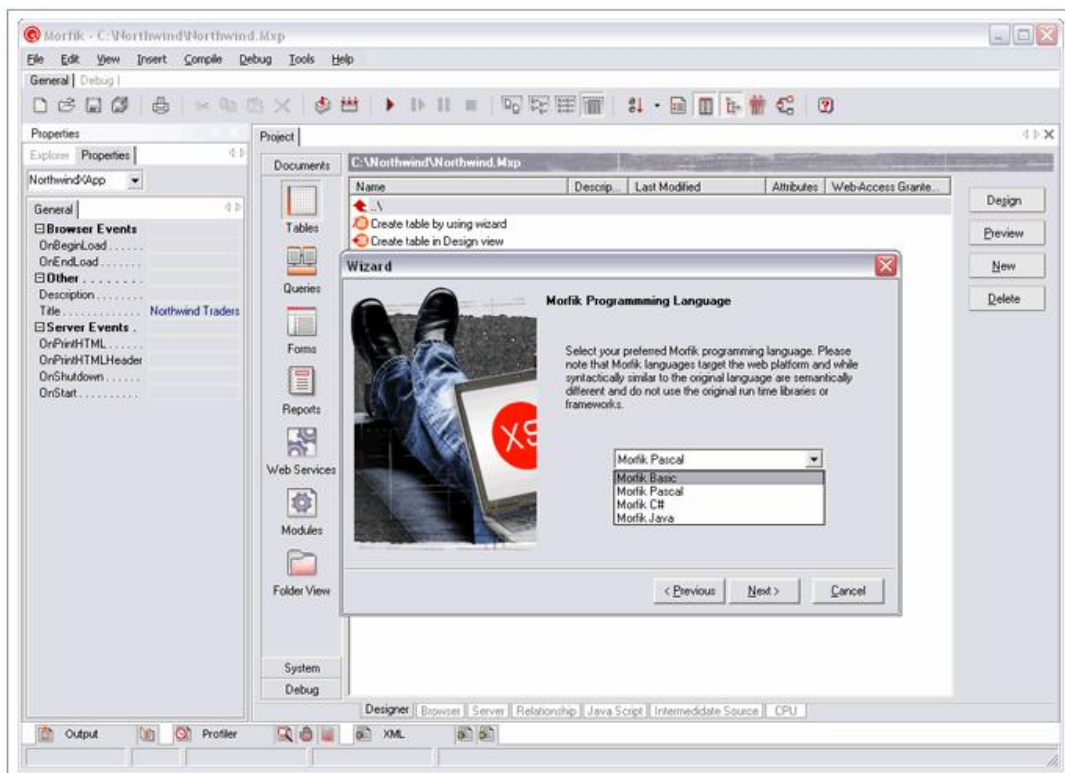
Morfik - C:\Northwind\Northwind.Mxp

File Edit View Insert Compile Debug Tools Help

General | Debug |

Properties

Explorer Properties

NorthwindXApp

General

⊟Browser Events
OnBeginLoad
OnEndLoad
⊟Other
Description
Title Northwind Traders
⊟Server Events
OnPrintHTML
OnPrintHTMLHeader
OnShutdown
OnStart

Project

Documents

Tables

Queries

Forms

Reports

Web Services

Modules

Folder View

System

Debug

C:\Northwind\Northwind.Mxp

| Name | Descrip... | Last Modified | Attributes | Web-Access Grante... |
|---|---|---|---|---|
| ..\ | | | | |
| Create table by using wizard | | | | |
| Create table in Design view | | | | |

Design

Preview

New

Delete

Wizard

Morfik Programmming Language

Select your preferred Morfik programming language. Please note that Morfik languages target the web platform and while syntactically similar to the original language are semantically different and do not use the original run time libraries or frameworks.

X9

Morfik Pascal

Morfik Basic
Morfik Pascal
Morfik C#
Morfik Java

< Previous Next > Cancel

Designer Browser Server Relationship Java Script Intermedidate Source CPU

Output Profiler XML